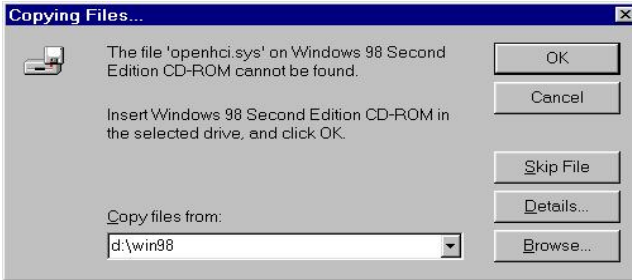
Copying Files...

The file 'openhci.sys' on Windows 98 Second Edition CD-ROM cannot be found.

Insert Windows 98 Second Edition CD-ROM in the selected drive, and click OK.

Copy files from:

d:\win98

OK

Cancel

Skip File

Details...

Browse...